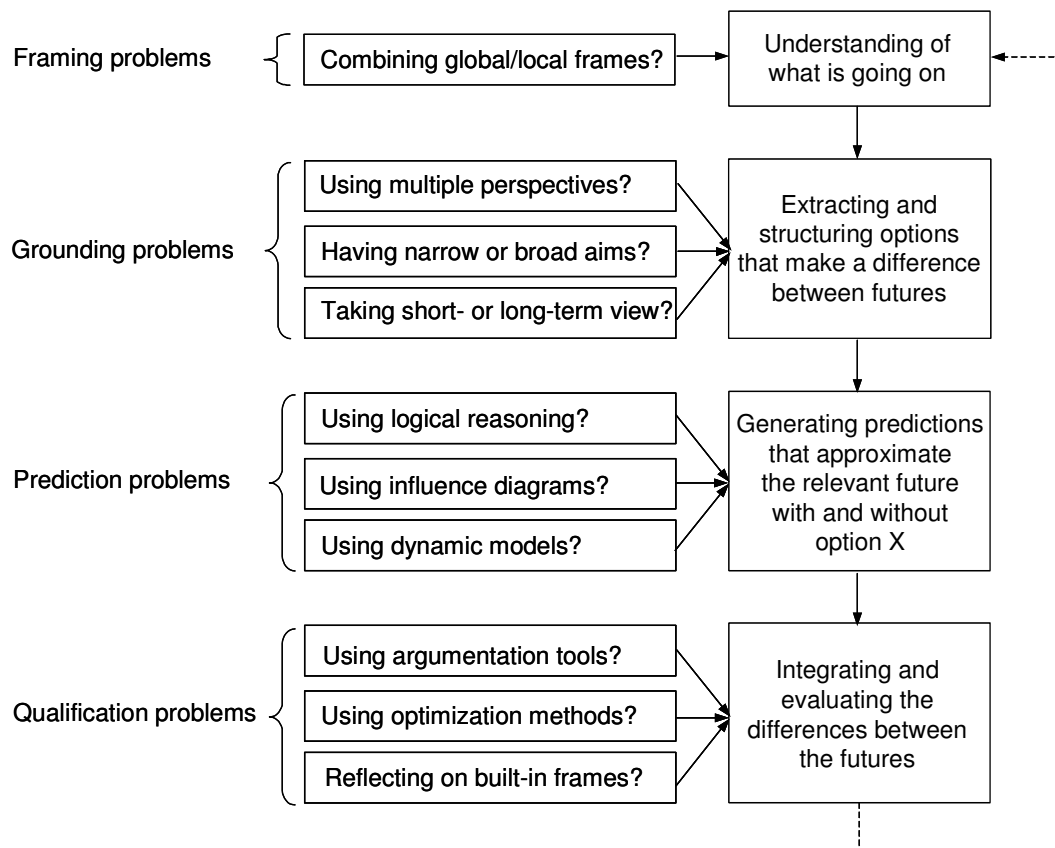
Framing problems

Combining global/local frames?

Understanding of what is going on

Grounding problems

Using multiple perspectives?

Having narrow or broad aims?

Taking short- or long-term view?

Extracting and structuring options that make a difference between futures

Prediction problems

Using logical reasoning?

Using influence diagrams?

Using dynamic models?

Generating predictions that approximate the relevant future with and without option X

Qualification problems

Using argumentation tools?

Using optimization methods?

Reflecting on built-in frames?

Integrating and evaluating the differences between the futures